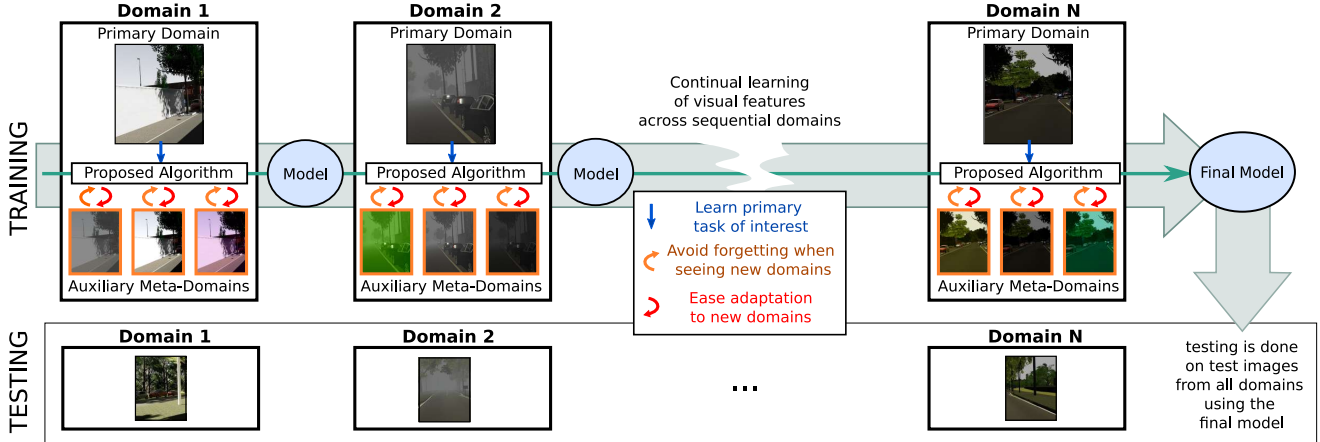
TRAINING

Domain 1
Primary Domain
Proposed Algorithm
Auxiliary Meta-Domains

Model

Domain 2
Primary Domain
Proposed Algorithm
Auxiliary Meta-Domains

Model

Continual learning of visual features across sequential domains

Learn primary task of interest
Avoid forgetting when seeing new domains
Ease adaptation to new domains

Domain N
Primary Domain
Proposed Algorithm
Auxiliary Meta-Domains

Final Model

TESTING

Domain 1

Domain 2

...

Domain N

testing is done on test images from all domains using the final model